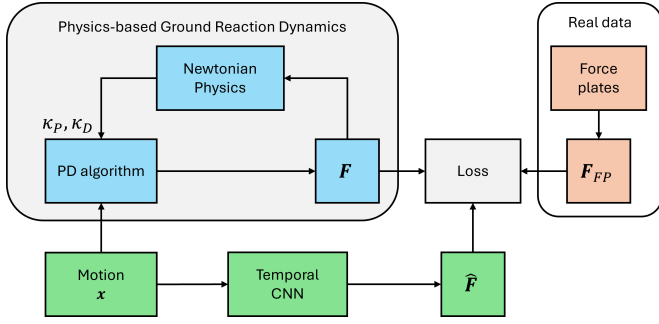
Physics-based Ground Reaction Dynamics

Newtonian Physics

$\kappa_P, \kappa_D$

PD algorithm

$\boldsymbol{F}$

Real data

Force plates

$\boldsymbol{F}_{FP}$

Loss

Motion $\boldsymbol{x}$

Temporal CNN

$\widehat{\boldsymbol{F}}$